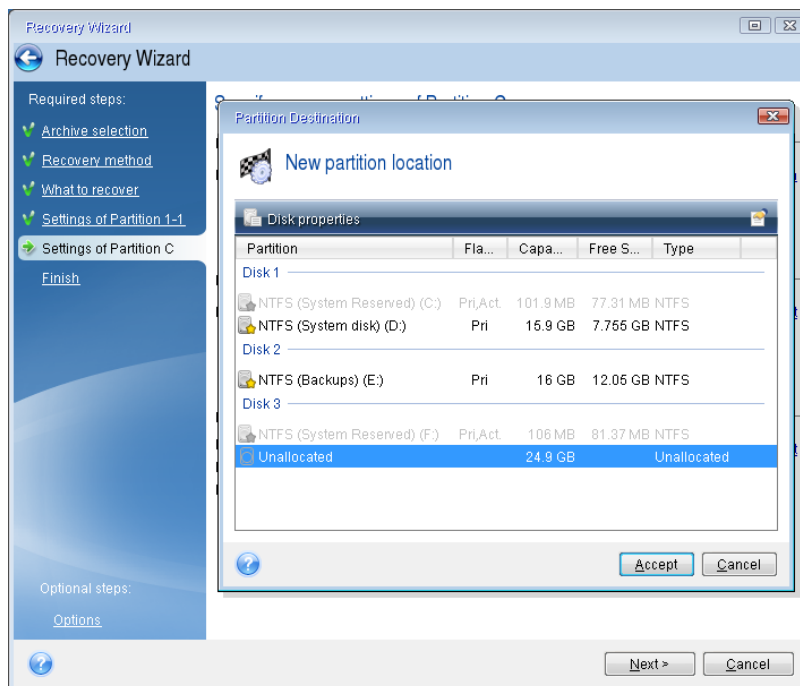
Recovery Wizard

Recovery Wizard

Required steps:

Archive selection

Recovery method

What to recover

Settings of Partition 1-1

Settings of Partition C

Finish

Optional steps:

Options

Partition Destination

New partition location

Disk properties

| Partition | Fla... | Capa... | Free S... | Type |
|---|---|---|---|---|
| Disk 1 | | | | |
| NTFS (System Reserved) (C:) | Pri,Act. | 101.9 MB | 77.31 MB | NTFS |
| NTFS (System disk) (D:) | Pri | 15.9 GB | 7.755 GB | NTFS |
| Disk 2 | | | | |
| NTFS (Backups) (E:) | Pri | 16 GB | 12.05 GB | NTFS |
| Disk 3 | | | | |
| NTFS (System Reserved) (F:) | Pri,Act. | 106 MB | 81.37 MB | NTFS |
| Unallocated | | 24.9 GB | | Unallocated |

Accept

Cancel

Next >

Cancel